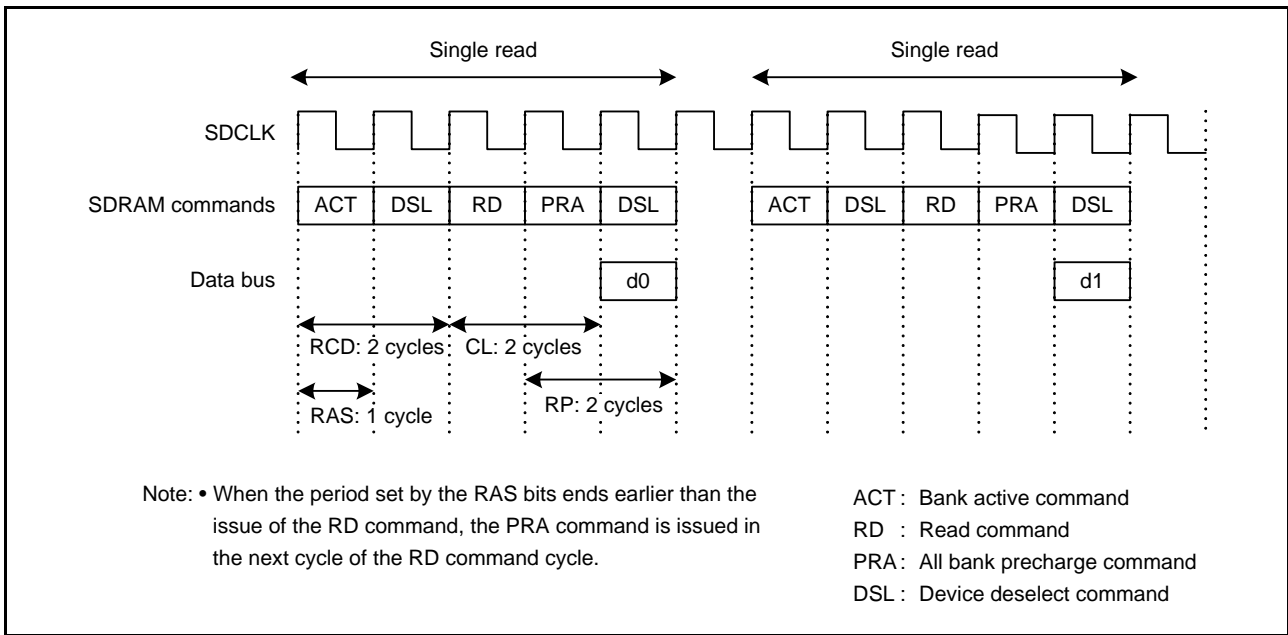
Single read

Single read

SDCLK

SDRAM commands

| ACT | DSL | RD | PRA | DSL |
|---|---|---|---|---|

| ACT | DSL | RD | PRA | DSL |
|---|---|---|---|---|

Data bus

d0

d1

RCD: 2 cycles

CL: 2 cycles

RAS: 1 cycle

RP: 2 cycles

Note: • When the period set by the RAS bits ends earlier than the issue of the RD command, the PRA command is issued in the next cycle of the RD command cycle.

ACT : Bank active command
RD : Read command
PRA : All bank precharge command
DSL : Device deselect command